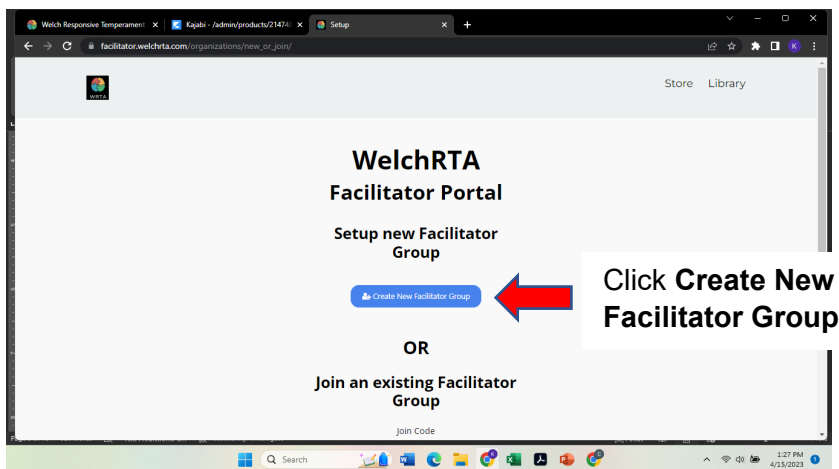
Welch Responsive Temperament ×
Kajabi - /admin/products/214748 ×
Setup ×
+

facilitator.welchrta.com/organizations/new_or_join/

K

WRTA

Store Library

WelchRTA
Facilitator Portal

Setup new Facilitator Group

Create New Facilitator Group

Click **Create New Facilitator Group**

OR

Join an existing Facilitator Group

Join Code

Search

1:27 PM
4/15/2023